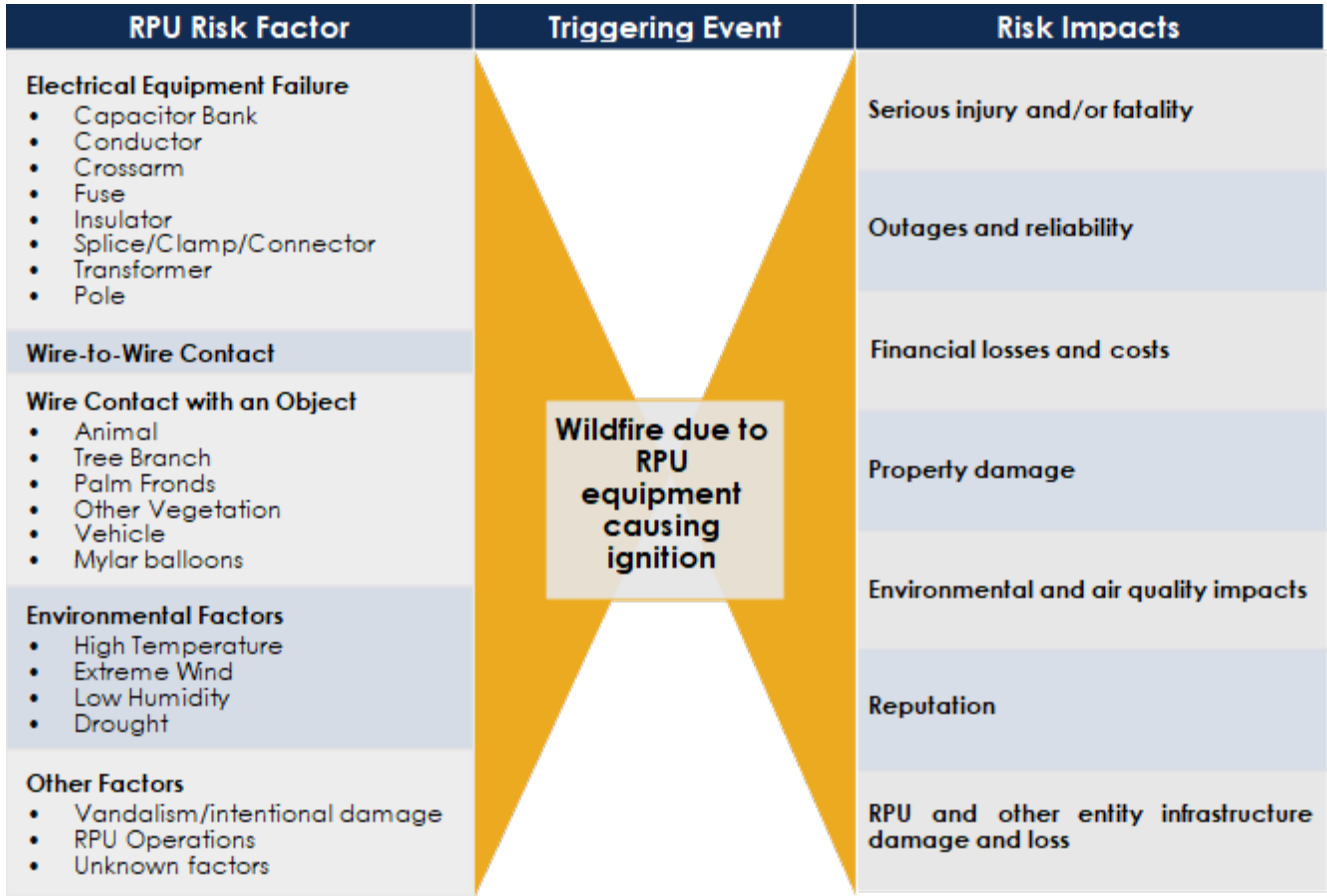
RPU Risk Factor

Electrical Equipment Failure
- Capacitor Bank
- Conductor
- Crossarm
- Fuse
- Insulator
- Splice/Clamp/Connector
- Transformer
- Pole

Wire-to-Wire Contact

Wire Contact with an Object
- Animal
- Tree Branch
- Palm Fronds
- Other Vegetation
- Vehicle
- Mylar balloons

Environmental Factors
- High Temperature
- Extreme Wind
- Low Humidity
- Drought

Other Factors
- Vandalism/intentional damage
- RPU Operations
- Unknown factors

Triggering Event

Wildfire due to RPU equipment causing ignition

Risk Impacts

Serious injury and/or fatality

Outages and reliability

Financial losses and costs

Property damage

Environmental and air quality impacts

Reputation

RPU and other entity infrastructure damage and loss